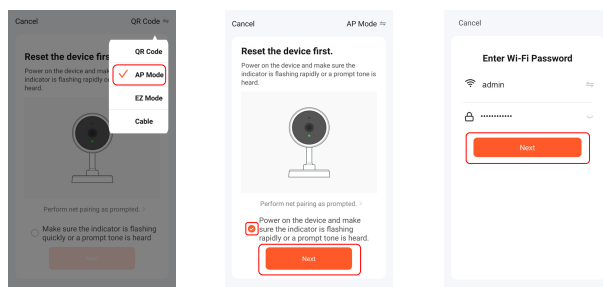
Cancel

QR Code ⇌

Reset the device first.

Power on the device and make sure the indicator is flashing rapidly or a prompt tone is heard.

QR Code

AP Mode

EZ Mode

Cable

Perform net pairing as prompted.

Make sure the indicator is flashing quickly or a prompt tone is heard

Next

Cancel

AP Mode ⇌

Reset the device first.

Power on the device and make sure the indicator is flashing rapidly or a prompt tone is heard.

Perform net pairing as prompted. >

Power on the device and make sure the indicator is flashing rapidly or a prompt tone is heard.

Next

Cancel

Enter Wi-Fi Password

admin

••••••••••••

Next